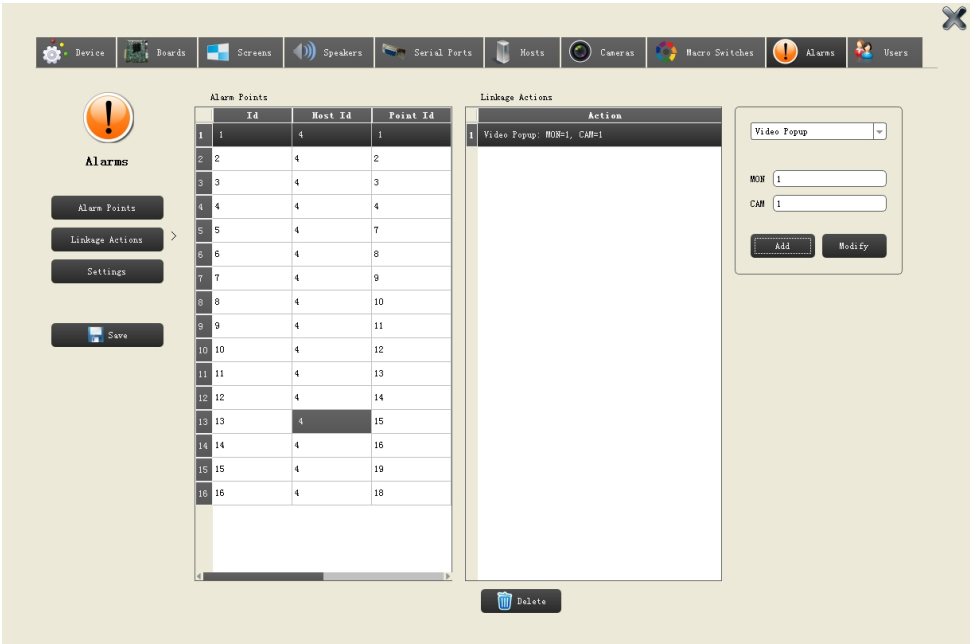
Device Boards Screens Speakers Serial Ports Hosts Cameras Macro Switches Alarms Users

Alarms

Alarm Points

Linkage Actions

Settings

Save

Alarm Points

| | Id | Host Id | Point Id |
|---|---|---|---|
| 1 | 1 | 4 | 1 |
| 2 | 2 | 4 | 2 |
| 3 | 3 | 4 | 3 |
| 4 | 4 | 4 | 4 |
| 5 | 5 | 4 | 7 |
| 6 | 6 | 4 | 8 |
| 7 | 7 | 4 | 9 |
| 8 | 8 | 4 | 10 |
| 9 | 9 | 4 | 11 |
| 10 | 10 | 4 | 12 |
| 11 | 11 | 4 | 13 |
| 12 | 12 | 4 | 14 |
| 13 | 13 | 4 | 15 |
| 14 | 14 | 4 | 16 |
| 15 | 15 | 4 | 19 |
| 16 | 16 | 4 | 18 |

Linkage Actions

| | Action |
|---|---|
| 1 | Video Popup: MON=1, CAM=1 |

Delete

Video Popup

MON 1

CAM 1

Add Modify